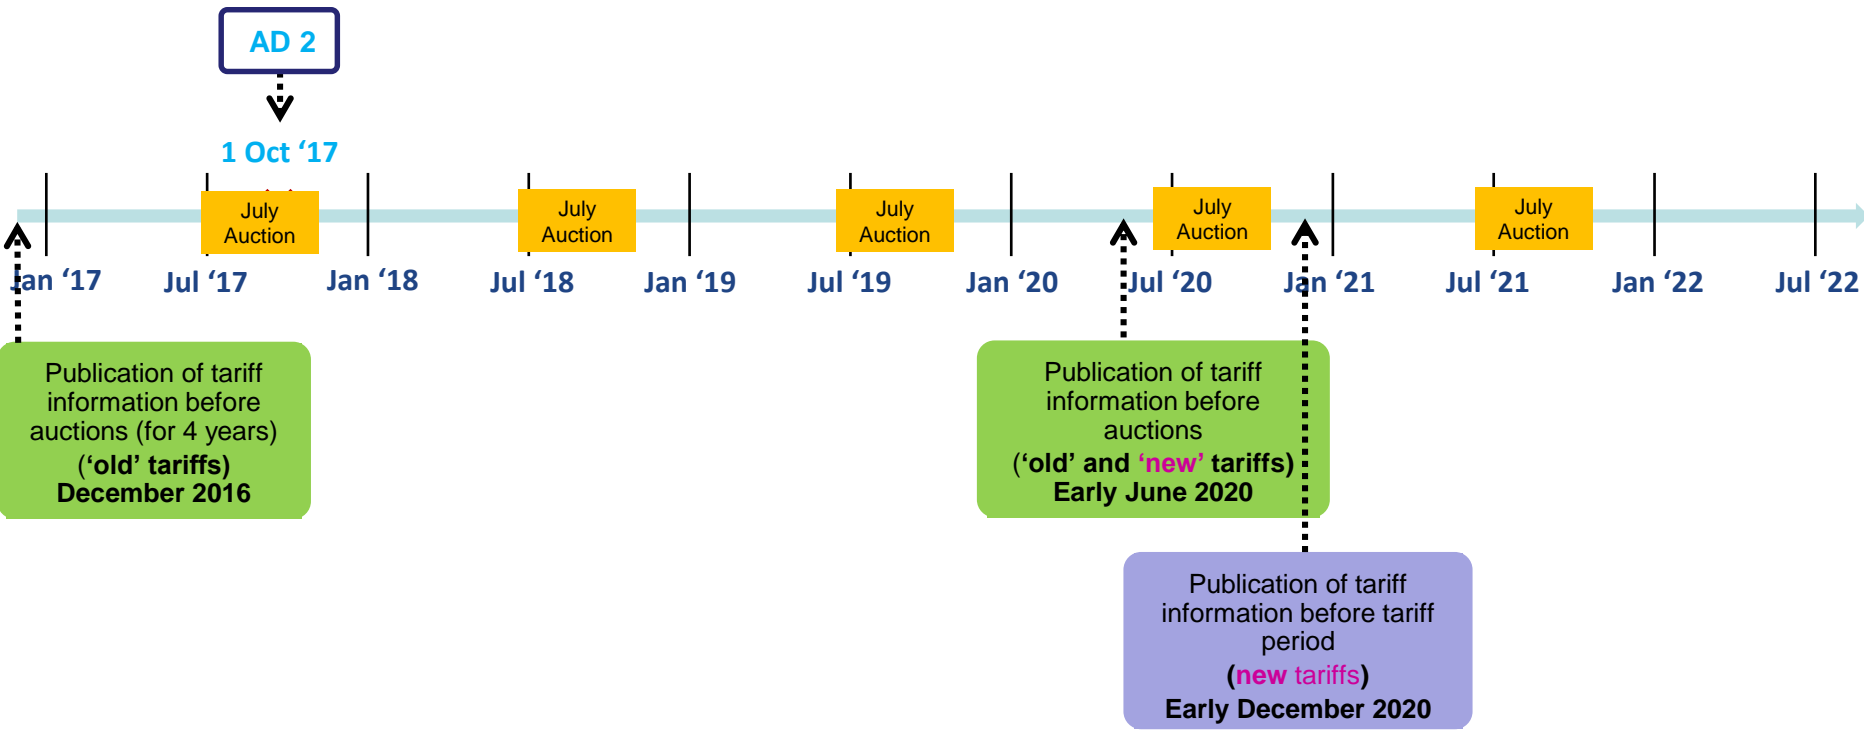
AD 2

1 Oct ‘17

July Auction

July Auction

July Auction

July Auction

July Auction

Jan ‘17
Jul ‘17
Jan ‘18
Jul ‘18
Jan ‘19
Jul ‘19
Jan ‘20
Jul ‘20
Jan ‘21
Jul ‘21
Jan ‘22
Jul ‘22

Publication of tariff information before auctions (for 4 years)
(‘old’ tariffs)
December 2016

Publication of tariff information before auctions
(‘old’ and ‘new’ tariffs)
Early June 2020

Publication of tariff information before tariff period
(new tariffs)
Early December 2020